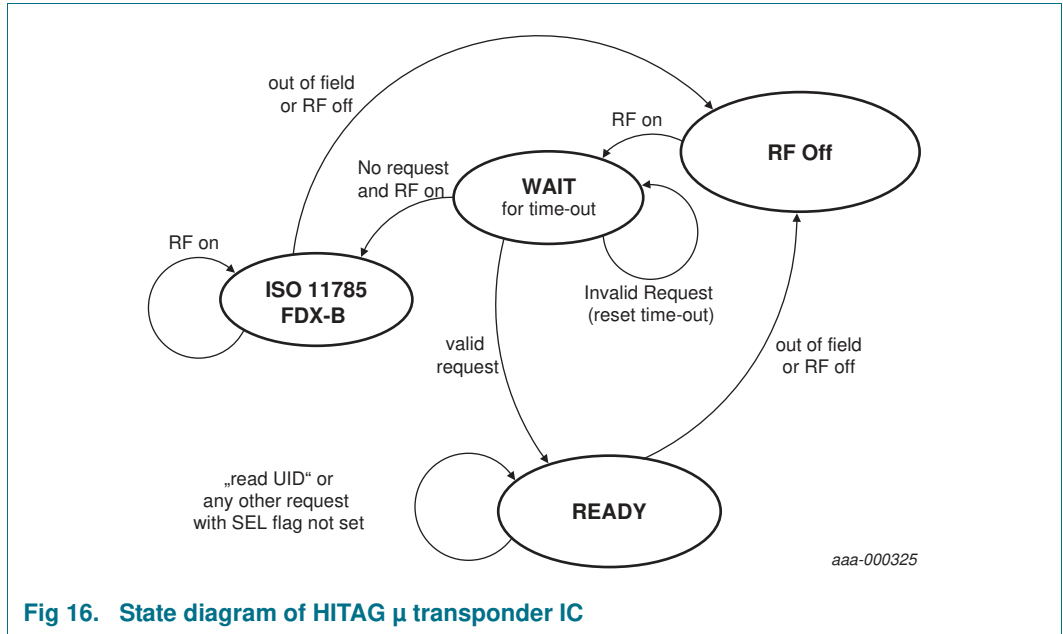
out of field or RF off

RF on

RF Off

No request and RF on

WAIT
for time-out

RF on

ISO 11785
FDX-B

Invalid Request
(reset time-out)

valid request

out of field or RF off

„read UID“ or any other request with SEL flag not set

READY

aaa-000325

Fig 16. State diagram of HITAG µ transponder IC